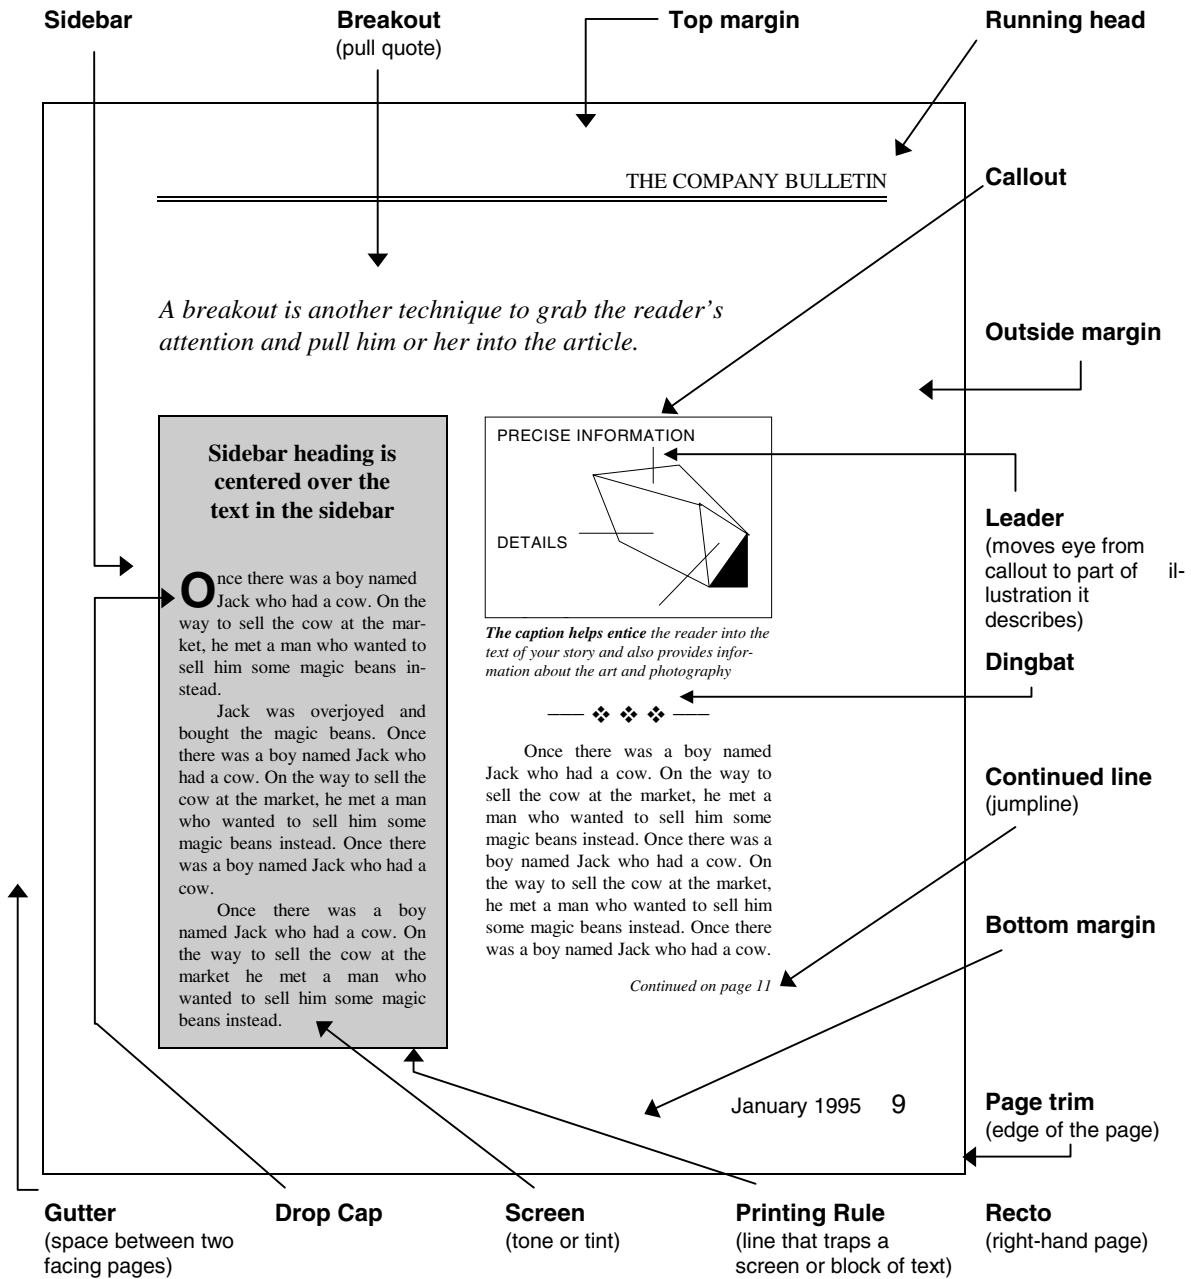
**Sidebar**

**Breakout**
(pull quote)

**Top margin**

**Running head**

THE COMPANY BULLETIN

**Callout**

*A breakout is another technique to grab the reader's attention and pull him or her into the article.*

**Outside margin**

**Sidebar heading is centered over the text in the sidebar**

Once there was a boy named Jack who had a cow. On the way to sell the cow at the market, he met a man who wanted to sell him some magic beans instead.

Jack was overjoyed and bought the magic beans. Once there was a boy named Jack who had a cow. On the way to sell the cow at the market, he met a man who wanted to sell him some magic beans instead. Once there was a boy named Jack who had a cow.

Once there was a boy named Jack who had a cow. On the way to sell the cow at the market he met a man who wanted to sell him some magic beans instead.

PRECISE INFORMATION

DETAILS

**Leader**
(moves eye from callout to part of illustration it describes)

***The caption helps entice*** *the reader into the text of your story and also provides information about the art and photography*

**Dingbat**

❖ ❖ ❖

Once there was a boy named Jack who had a cow. On the way to sell the cow at the market, he met a man who wanted to sell him some magic beans instead. Once there was a boy named Jack who had a cow. On the way to sell the cow at the market, he met a man who wanted to sell him some magic beans instead. Once there was a boy named Jack who had a cow.

*Continued on page 11*

**Continued line**
(jumpline)

**Bottom margin**

January 1995 9

**Page trim**
(edge of the page)

**Gutter**
(space between two facing pages)

**Drop Cap**

**Screen**
(tone or tint)

**Printing Rule**
(line that traps a screen or block of text)

**Recto**
(right-hand page)